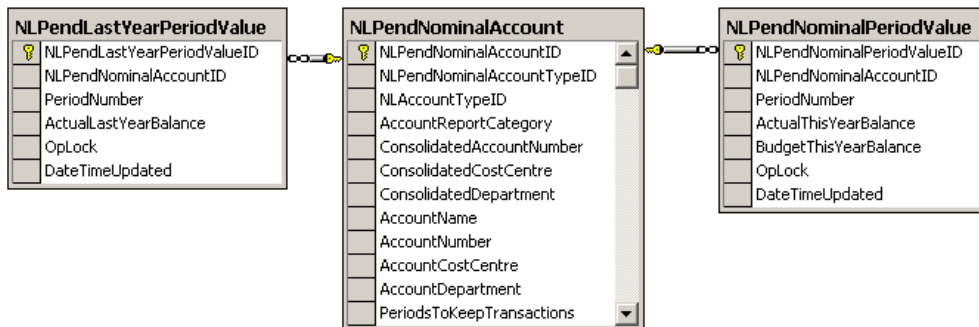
NLPendLastYearPeriodValue
NLPendLastYearPeriodValueID
NLPendNominalAccountID
PeriodNumber
ActualLastYearBalance
OpLock
DateTimeUpdated

NLPendNominalAccount
NLPendNominalAccountID
NLPendNominalAccountTypeID
NLAccountTypeID
AccountReportCategory
ConsolidatedAccountNumber
ConsolidatedCostCentre
ConsolidatedDepartment
AccountName
AccountNumber
AccountCostCentre
AccountDepartment
PeriodsToKeepTransactions

NLPendNominalPeriodValue
NLPendNominalPeriodValueID
NLPendNominalAccountID
PeriodNumber
ActualThisYearBalance
BudgetThisYearBalance
OpLock
DateTimeUpdated